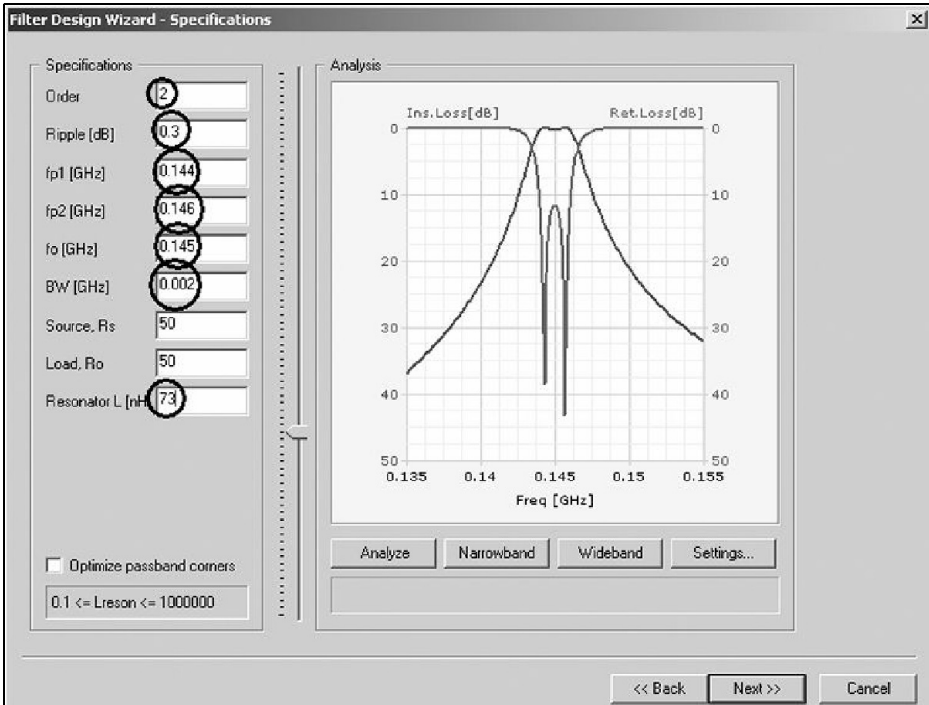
Filter Design Wizard - Specifications

Specifications

Order 2

Ripple [dB] 0.3

fp1 [GHz] 0.144

fp2 [GHz] 0.146

fo [GHz] 0.145

BW [GHz] 0.002

Source, Rs 50

Load, Ro 50

Resonator L [nH] 73

Optimize passband corners

0.1 <= Lreson <= 1000000

Analysis

Ins.Loss[dB]

Ret.Loss[dB]

0 0

10 10

20 20

30 30

40 40

50 50

0.135 0.14 0.145 0.15 0.155

Freq [GHz]

Analyze Narrowband Wideband Settings...

<< Back Next >> Cancel